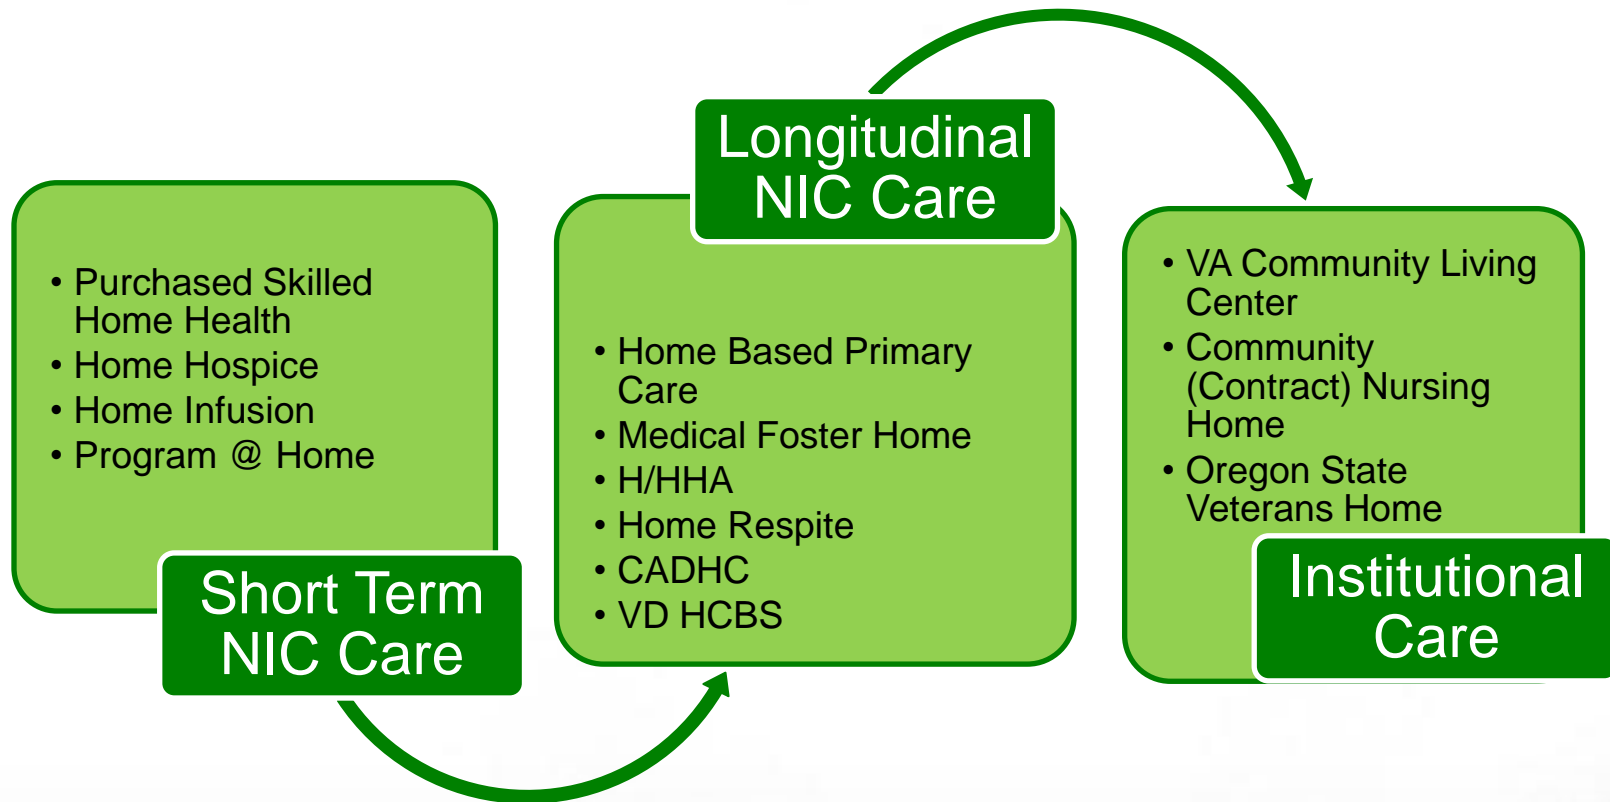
• Purchased Skilled Home Health
• Home Hospice
• Home Infusion
• Program @ Home

Short Term NIC Care

Longitudinal NIC Care

• Home Based Primary Care
• Medical Foster Home
• H/HHA
• Home Respite
• CADHC
• VD HCBS

• VA Community Living Center
• Community (Contract) Nursing Home
• Oregon State Veterans Home

Institutional Care